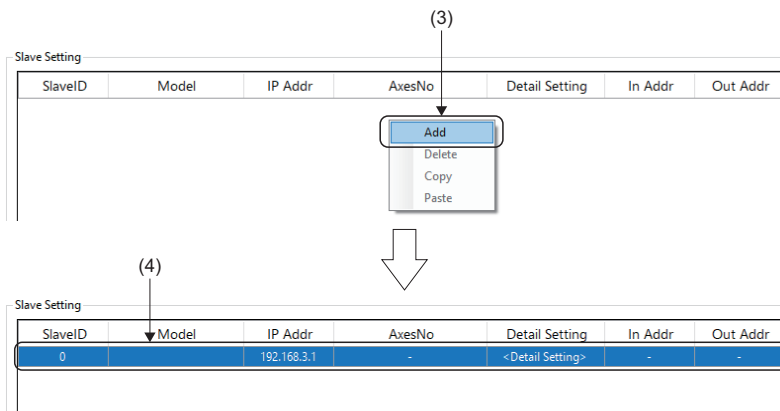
(3)

Slave Setting

| SlaveID | Model | IP Addr | AxesNo | Detail Setting | In Addr | Out Addr |
|---|---|---|---|---|---|---|

Add
Delete
Copy
Paste

(4)

Slave Setting

| SlaveID | Model | IP Addr | AxesNo | Detail Setting | In Addr | Out Addr |
|---|---|---|---|---|---|---|
| 0 | | 192.168.3.1 | - | <Detail Setting> | - | - |